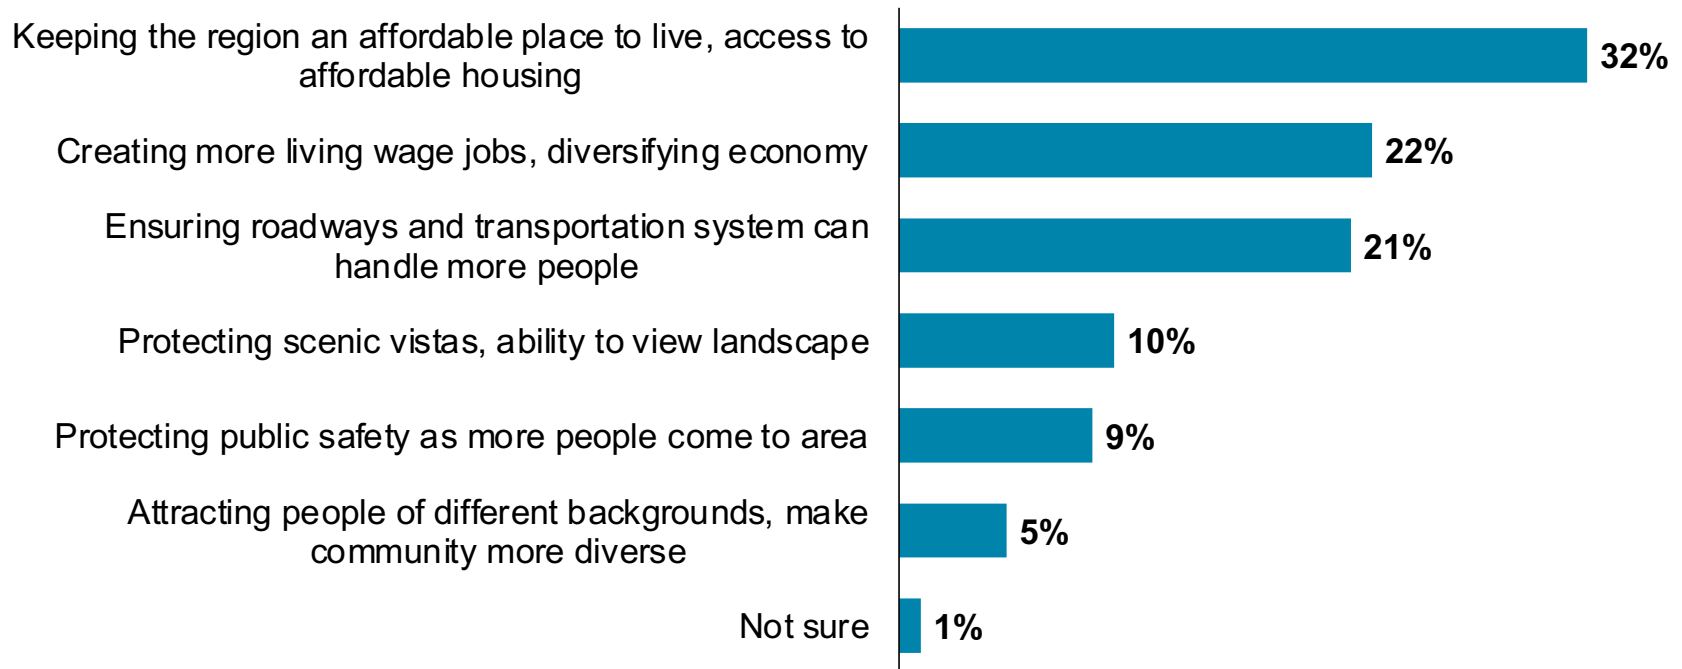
Keeping the region an affordable place to live, access to affordable housing
32%

Creating more living wage jobs, diversifying economy
22%

Ensuring roadways and transportation system can handle more people
21%

Protecting scenic vistas, ability to view landscape
10%

Protecting public safety as more people come to area
9%

Attracting people of different backgrounds, make community more diverse
5%

Not sure
1%